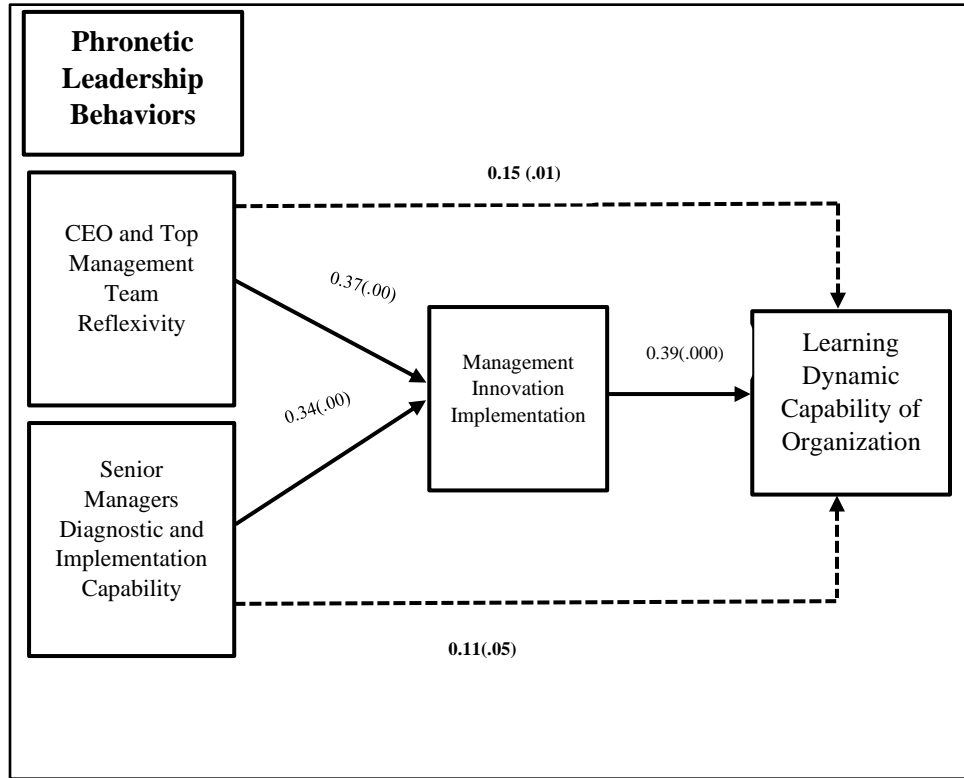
Phronetic Leadership Behaviors

0.15 (.01)

CEO and Top Management Team Reflexivity

0.37(.00)

0.34(.00)

Management Innovation Implementation

0.39(.000)

Learning Dynamic Capability of Organization

Senior Managers Diagnostic and Implementation Capability

0.11(.05)